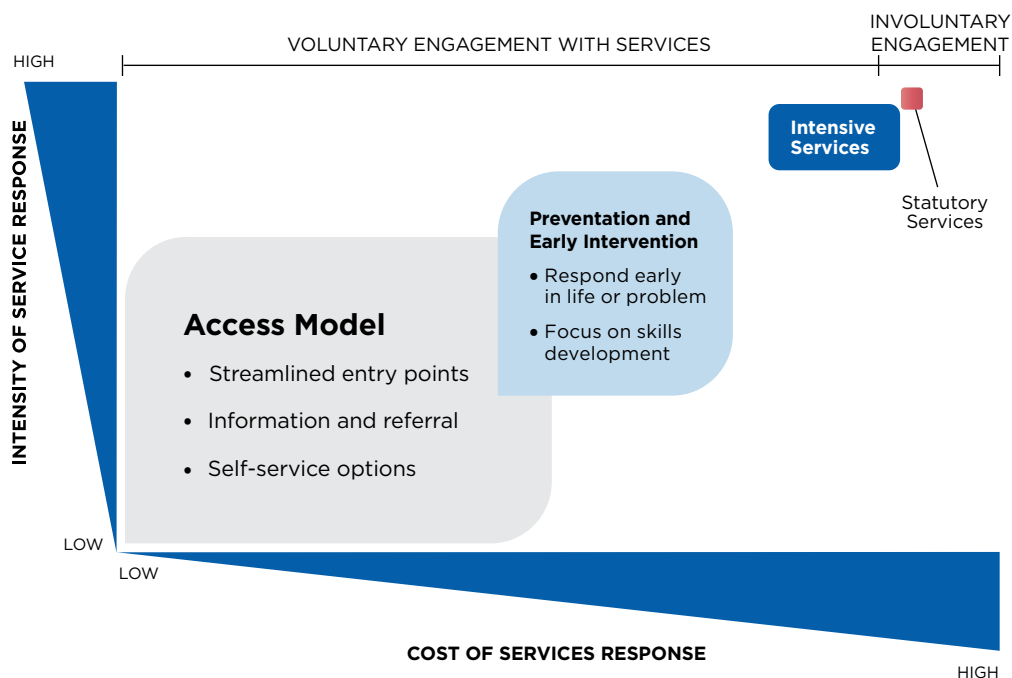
VOLUNTARY ENGAGEMENT WITH SERVICES

INVOLUNTARY ENGAGEMENT

HIGH

INTENSITY OF SERVICE RESPONSE

Intensive Services

Statutory Services

Preventation and Early Intervention

• Respond early in life or problem

• Focus on skills development

Access Model

• Streamlined entry points

• Information and referral

• Self-service options

LOW

LOW

COST OF SERVICES RESPONSE

HIGH